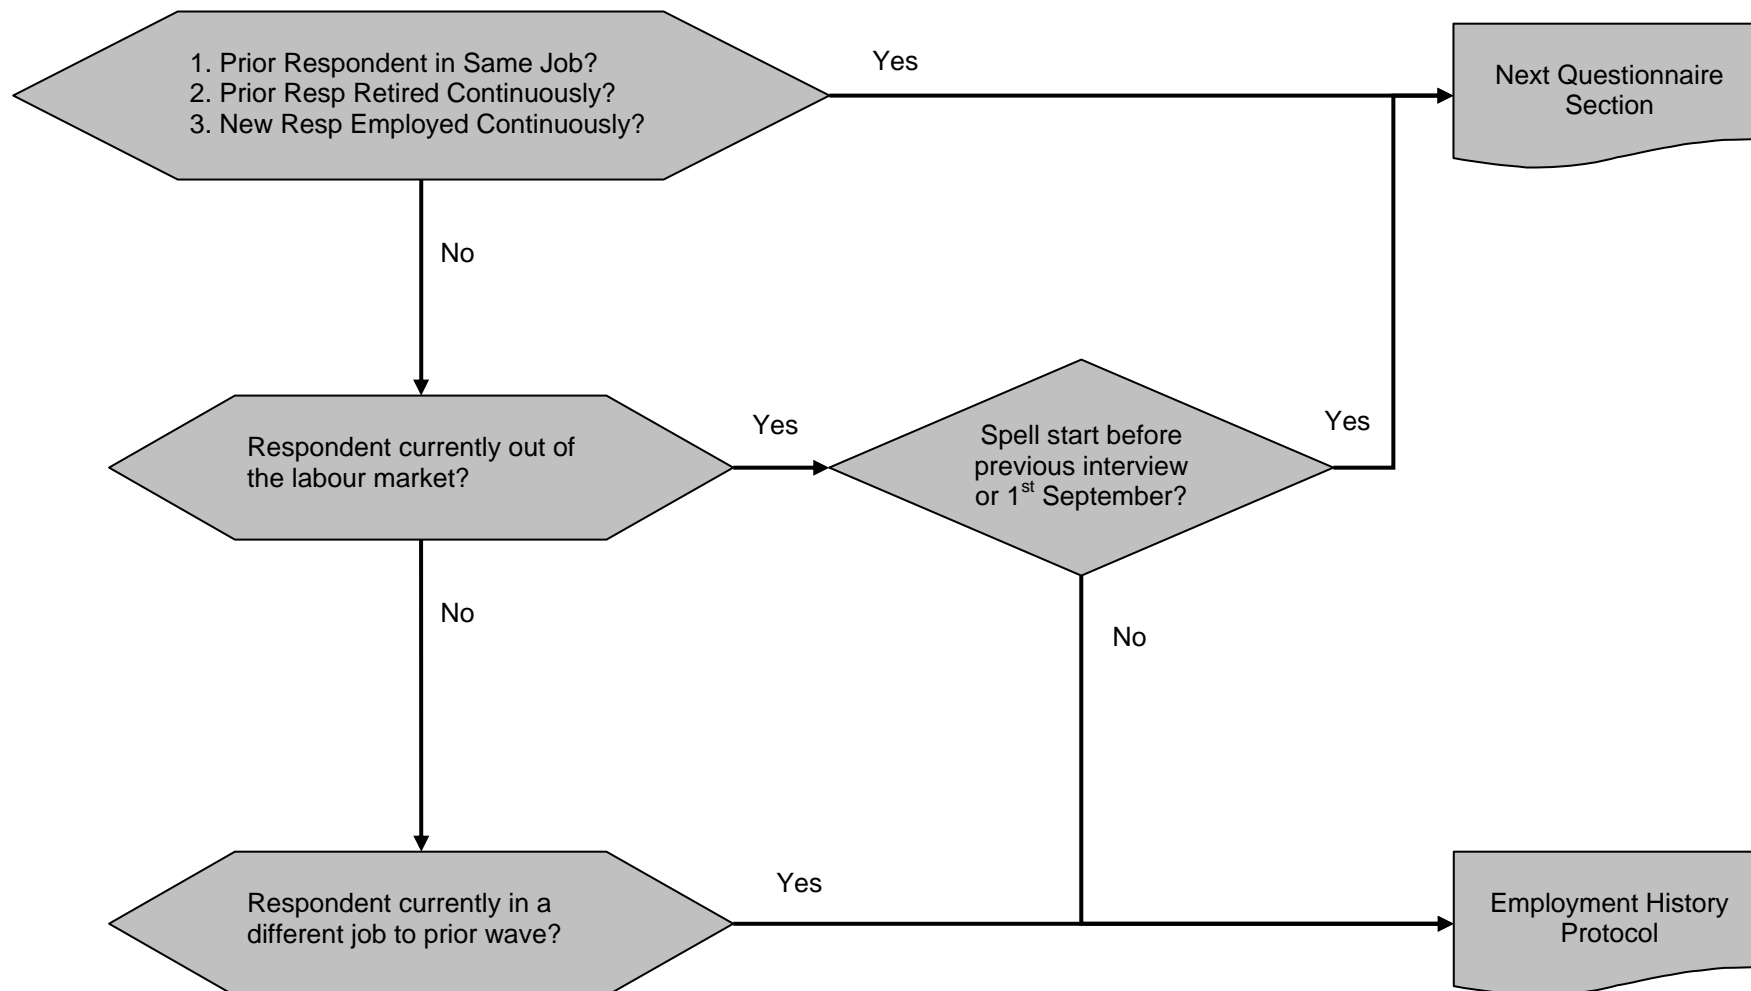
1. Prior Respondent in Same Job?
2. Prior Resp Retired Continuously?
3. New Resp Employed Continuously?

Yes

Next Questionnaire Section

No

Respondent currently out of the labour market?

Yes

Spell start before previous interview or $1^{st}$ September?

Yes

No

No

Respondent currently in a different job to prior wave?

Yes

Employment History Protocol